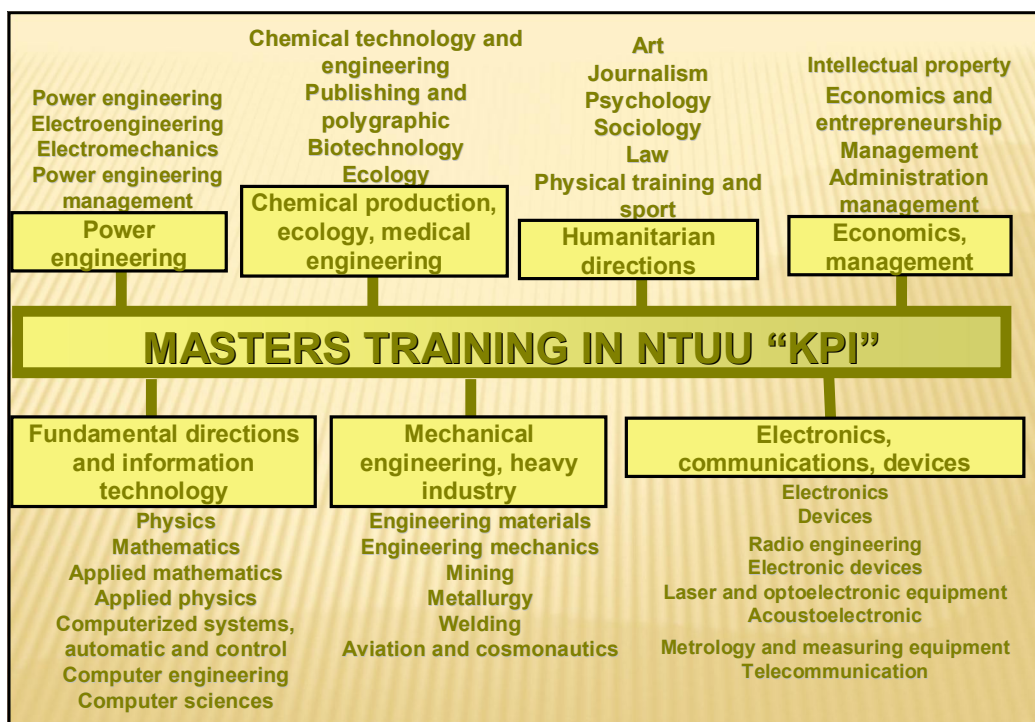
Power engineering
Electroengineering
Electromechanics
Power engineering management

Power engineering

Chemical technology and engineering
Publishing and polygraphic
Biotechnology
Ecology

Chemical production, ecology, medical engineering

Art
Journalism
Psychology
Sociology
Law
Physical training and sport

Humanitarian directions

Intellectual property
Economics and entrepreneurship
Management
Administration management

Economics, management

MASTERS TRAINING IN NTUU "KPI"

Fundamental directions and information technology

Physics
Mathematics
Applied mathematics
Applied physics
Computerized systems, automatic and control
Computer engineering
Computer sciences

Mechanical engineering, heavy industry

Engineering materials
Engineering mechanics
Mining
Metallurgy
Welding
Aviation and cosmonautics

Electronics, communications, devices

Electronics
Devices
Radio engineering
Electronic devices
Laser and optoelectronic equipment
Acoustoelectronic
Metrology and measuring equipment
Telecommunication